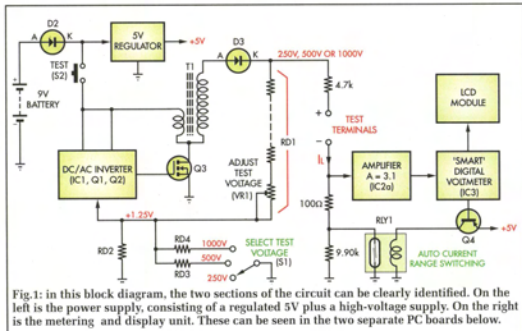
D2
A K
5V REGULATOR
+5V
D3
A K
250V, 500V OR 1000V
TEST (S2)
T1
4.7k
9V BATTERY
+
TEST TERMINALS
–
LCD MODULE
RD1
$I_L$
DC/AC INVERTER (IC1, Q1, Q2)
Q3
ADJUST TEST VOLTAGE (VR1)
AMPLIFIER A = 3.1 (IC2a)
'SMART' DIGITAL VOLTMETER (IC3)
+1.25V
100Ω
RD2
RD4
1000V
500V
RD3
250V
SELECT TEST VOLTAGE (S1)
RLY1
9.90k
Q4
+5V
AUTO CURRENT RANGE SWITCHING

Fig.1: in this block diagram, the two sections of the circuit can be clearly identified. On the left is the power supply, consisting of a regulated 5V plus a high-voltage supply. On the right is the metering and display unit. These can be seen in the two separate PC boards below.